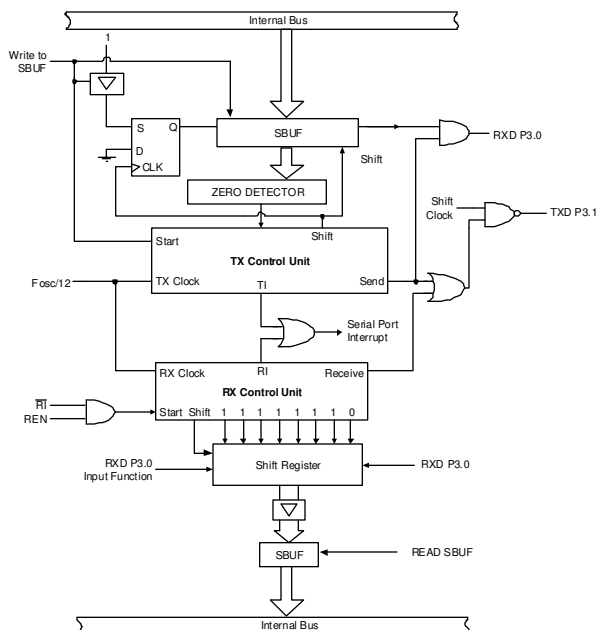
Internal Bus

Write to SBUF

1

S Q

D

CLK

SBUF

Shift

RXD P3.0

ZERO DETECTOR

Shift Clock

TXD P3.1

Start

Shift

TX Control Unit

Fosc/12

TX Clock

TI

Send

Serial Port Interrupt

RX Clock

RI

Receive

RX Control Unit

$\overline{RI}$

REN

Start Shift 1 1 1 1 1 1 1 0

RXD P3.0 Input Function

Shift Register

RXD P3.0

SBUF

READ SBUF

Internal Bus